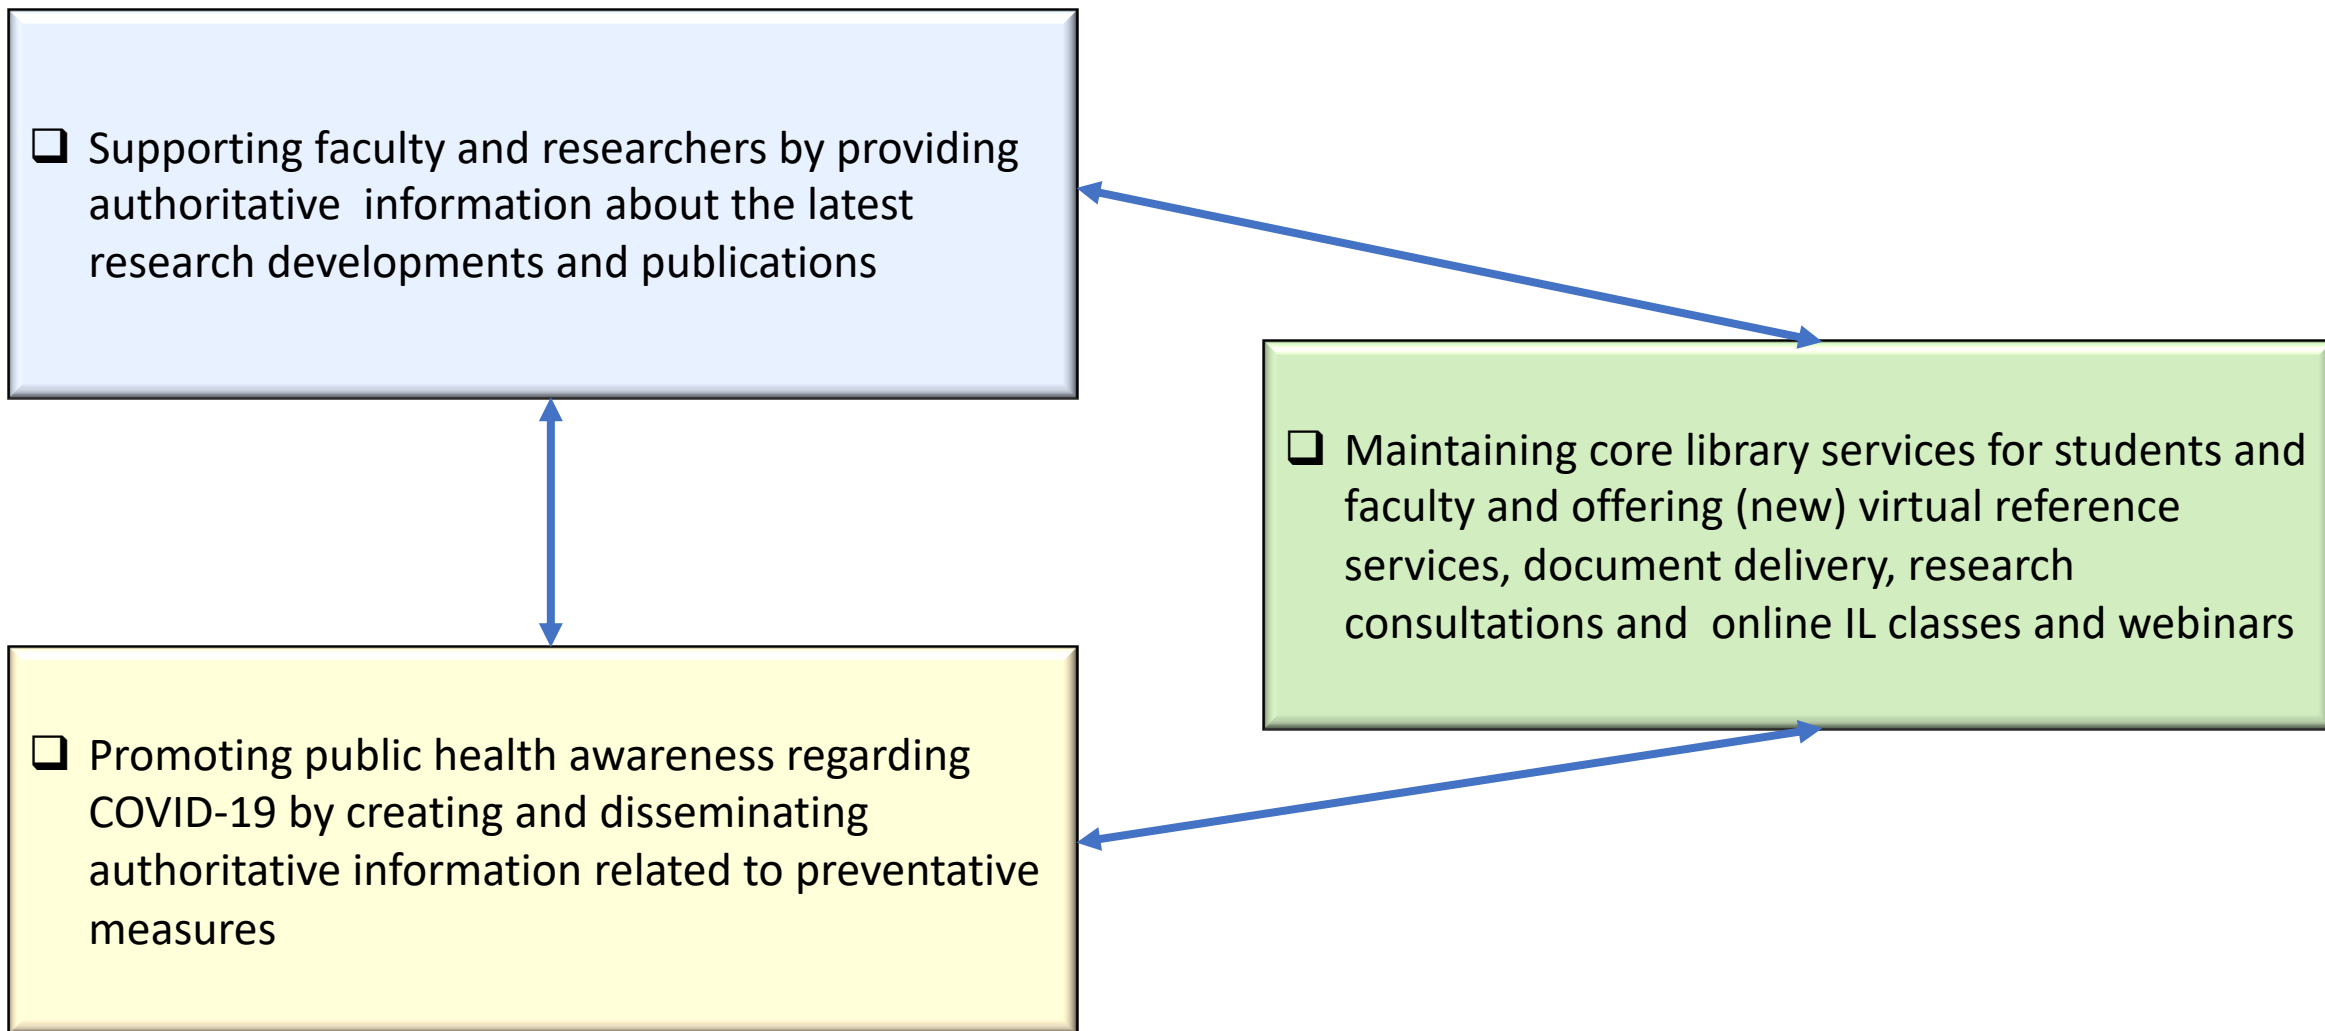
❑ Supporting faculty and researchers by providing authoritative information about the latest research developments and publications

❑ Maintaining core library services for students and faculty and offering (new) virtual reference services, document delivery, research consultations and online IL classes and webinars

❑ Promoting public health awareness regarding COVID-19 by creating and disseminating authoritative information related to preventative measures